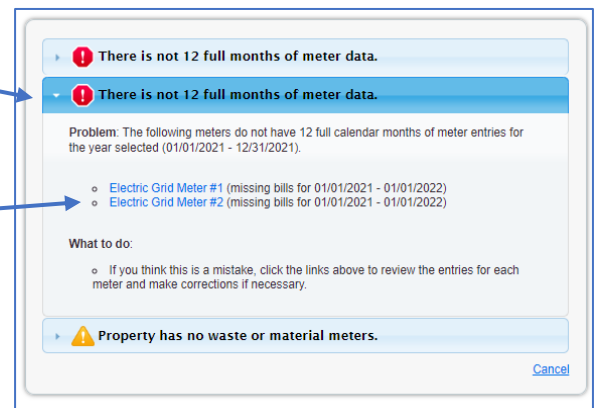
There is not 12 full months of meter data.

There is not 12 full months of meter data.

Problem: The following meters do not have 12 full calendar months of meter entries for the year selected (01/01/2021 - 12/31/2021).

- Electric Grid Meter #1 (missing bills for 01/01/2021 - 01/01/2022)
- Electric Grid Meter #2 (missing bills for 01/01/2021 - 01/01/2022)

What to do:

- If you think this is a mistake, click the links above to review the entries for each meter and make corrections if necessary.

Property has no waste or material meters.

Cancel